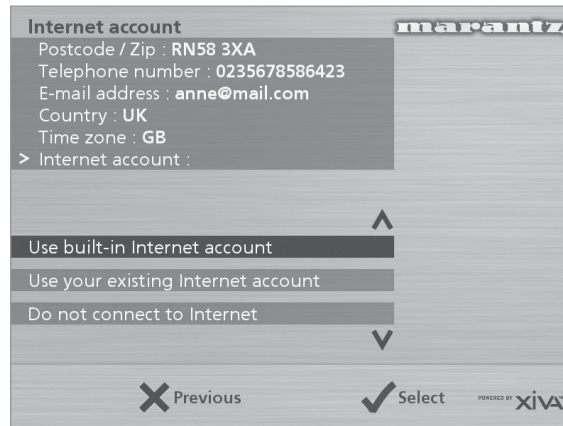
Internet account
marantz
Postcode / Zip : RN58 3XA
Telephone number : 0235678586423
E-mail address : anne@mail.com
Country : UK
Time zone : GB
> Internet account :

Use built-in Internet account
Use your existing Internet account
Do not connect to Internet

Previous
Select
POWERED BY XIVA